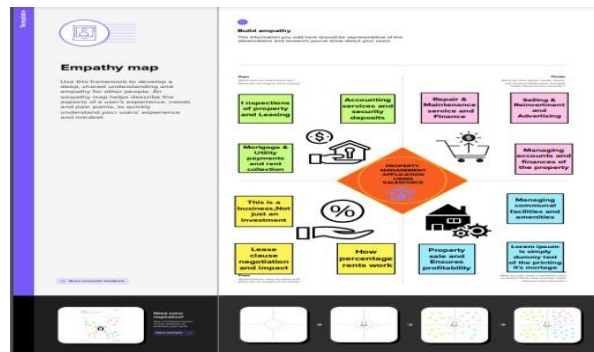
Template

Empathy map

Use this framework to develop a deep, shared understanding and empathy for other people. An empathy map helps describe the aspects of a user's experience, needs and pain points, to quickly understand your users' experience and mindset.

Share template feedback

Build empathy

The information you add here should be representative of the observations and research you've done about your users.

Says

Thinks

Inspections of property and Leasing

Accounting services and security deposits

Repair & Maintenance service and Finance

Selling & Reinvestment and Advertising

Mortgage & Utility payments and rent collection

PROPERTY MANAGEMENT APPLICATION USING SALESFORCE

Managing accounts and finances of the property

This is a business.Not just an investment

Managing communal facilities and amenities

Lease clause negotiation and impact

How percentage rents work

Property sale and Ensures profitability

Lorem ipsum is simply dummy text of the printing it's mortage

Need some inspiration?

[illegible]